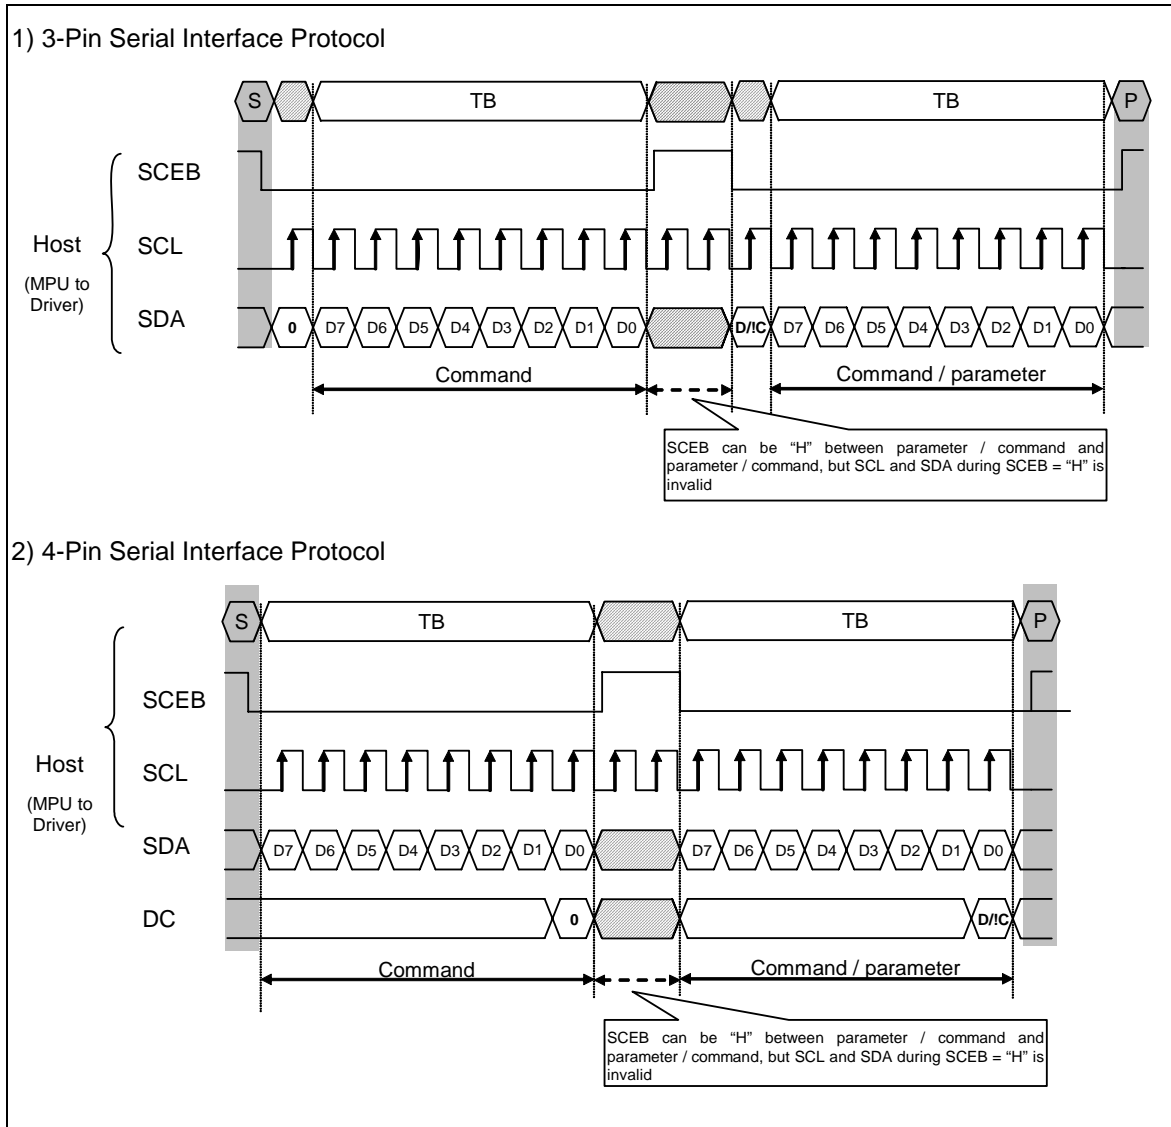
1) 3-Pin Serial Interface Protocol

S TB TB P

Host (MPU to Driver)

SCEB

SCL

SDA

0 D7 D6 D5 D4 D3 D2 D1 D0 D/!C D7 D6 D5 D4 D3 D2 D1 D0

Command

Command / parameter

SCEB can be "H" between parameter / command and parameter / command, but SCL and SDA during SCEB = "H" is invalid

2) 4-Pin Serial Interface Protocol

S TB TB P

Host (MPU to Driver)

SCEB

SCL

SDA

DC

D7 D6 D5 D4 D3 D2 D1 D0 D7 D6 D5 D4 D3 D2 D1 D0

0 D/!C

Command

Command / parameter

SCEB can be "H" between parameter / command and parameter / command, but SCL and SDA during SCEB = "H" is invalid